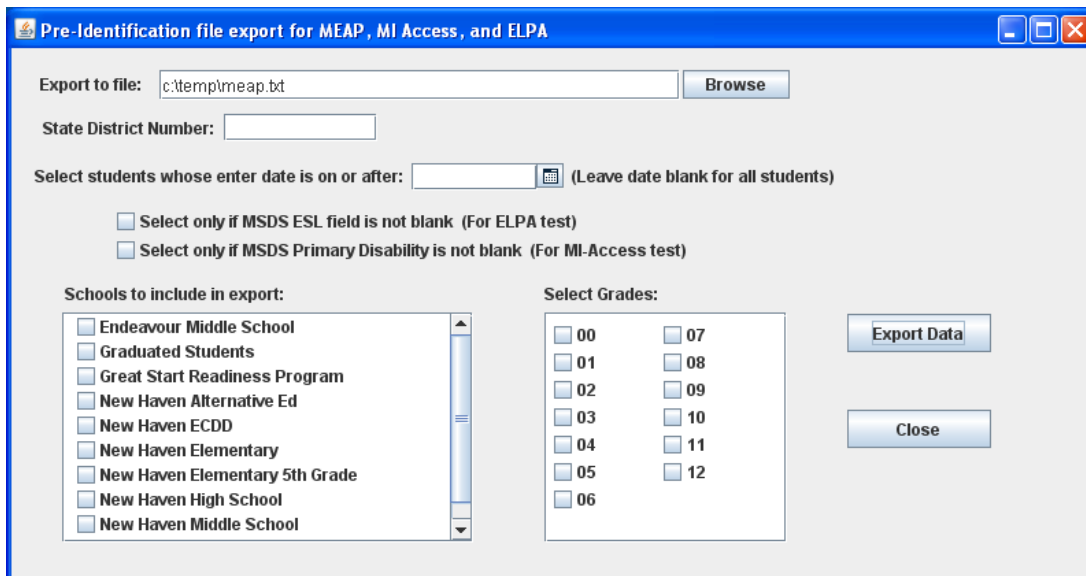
Pre-Identification file export for MEAP, MI Access, and ELPA

Export to file: c:\temp\meap.txt Browse

State District Number:

Select students whose enter date is on or after: (Leave date blank for all students)

Select only if MSDS ESL field is not blank (For ELPA test)

Select only if MSDS Primary Disability is not blank (For MI-Access test)

Schools to include in export:

Endeavour Middle School
Graduated Students
Great Start Readiness Program
New Haven Alternative Ed
New Haven ECDD
New Haven Elementary
New Haven Elementary 5th Grade
New Haven High School
New Haven Middle School

Select Grades:

00
01
02
03
04
05
06
07
08
09
10
11
12

Export Data

Close